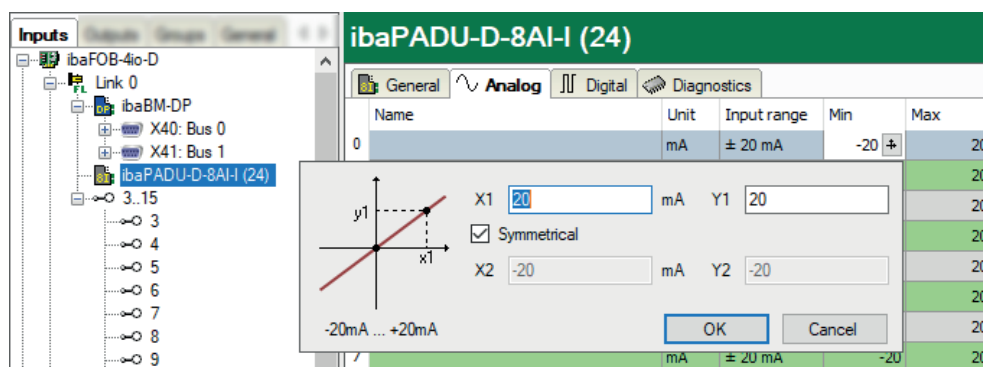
Inputs Outputs Groups General

ibaFOB-4io-D
Link 0
ibaBM-DP
X40: Bus 0
X41: Bus 1
ibaPADU-D-8AI-I (24)
3..15
3
4
5
6
7
8
9

ibaPADU-D-8AI-I (24)

General Analog Digital Diagnostics

| | Name | Unit | Input range | Min | Max |
|---|---|---|---|---|---|
| 0 | | mA | ± 20 mA | -20 | 20 |
| 7 | | mA | ± 20 mA | -20 | 20 |

y1
x1
-20mA ... +20mA

X1 20 mA Y1 20
Symmetrical
X2 -20 mA Y2 -20

OK Cancel